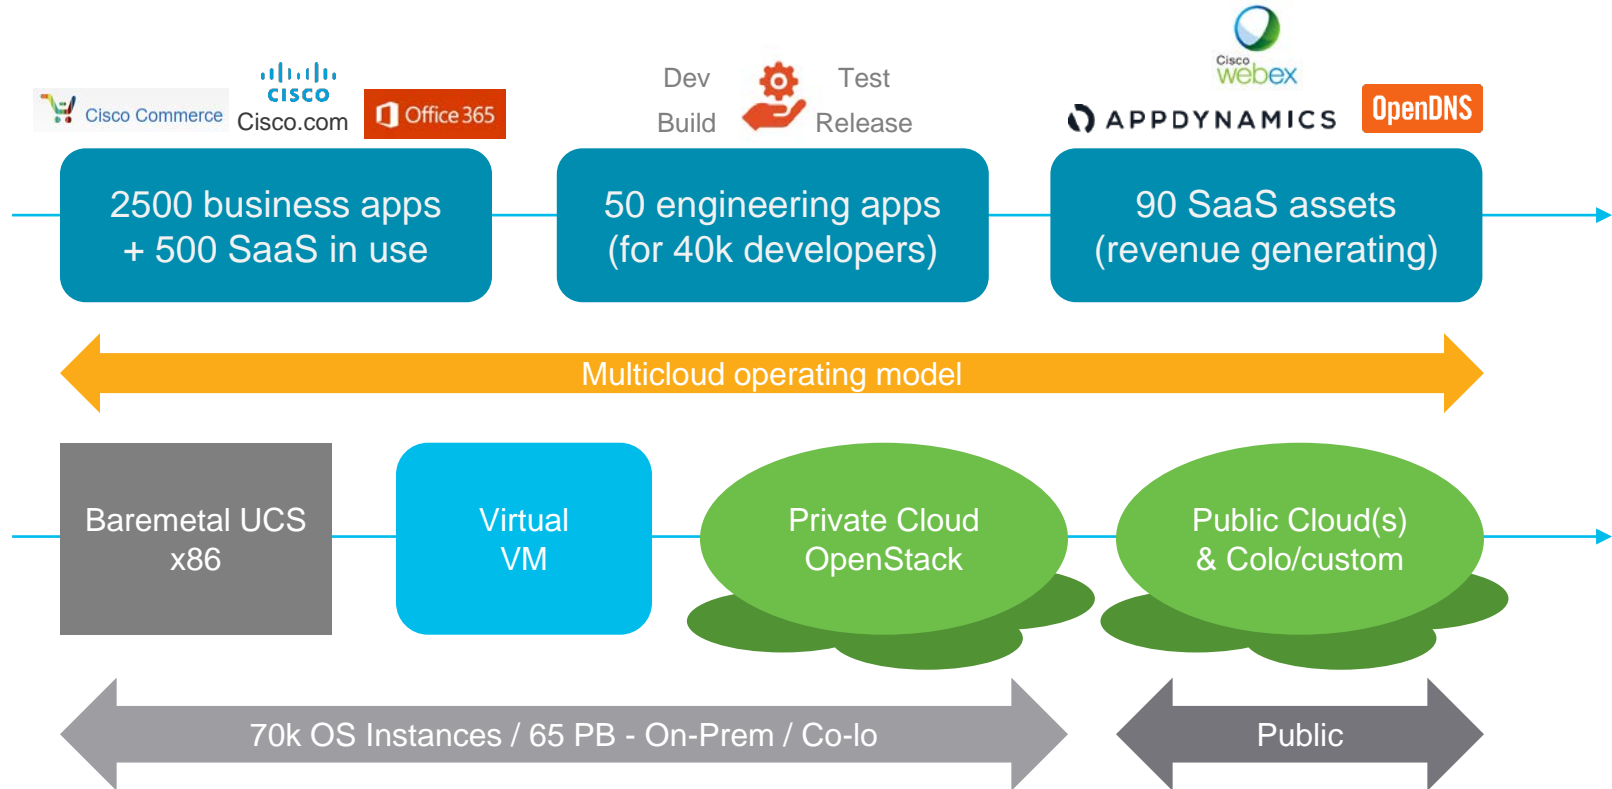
Cisco Commerce

cisco
Cisco.com

Office 365

Dev
Build

Test
Release

Cisco
webex

APPDYNAMICS

OpenDNS

2500 business apps
+ 500 SaaS in use

50 engineering apps
(for 40k developers)

90 SaaS assets
(revenue generating)

Multicloud operating model

Baremetal UCS
x86

Virtual
VM

Private Cloud
OpenStack

Public Cloud(s)
& Colo/custom

70k OS Instances / 65 PB - On-Prem / Co-lo

Public